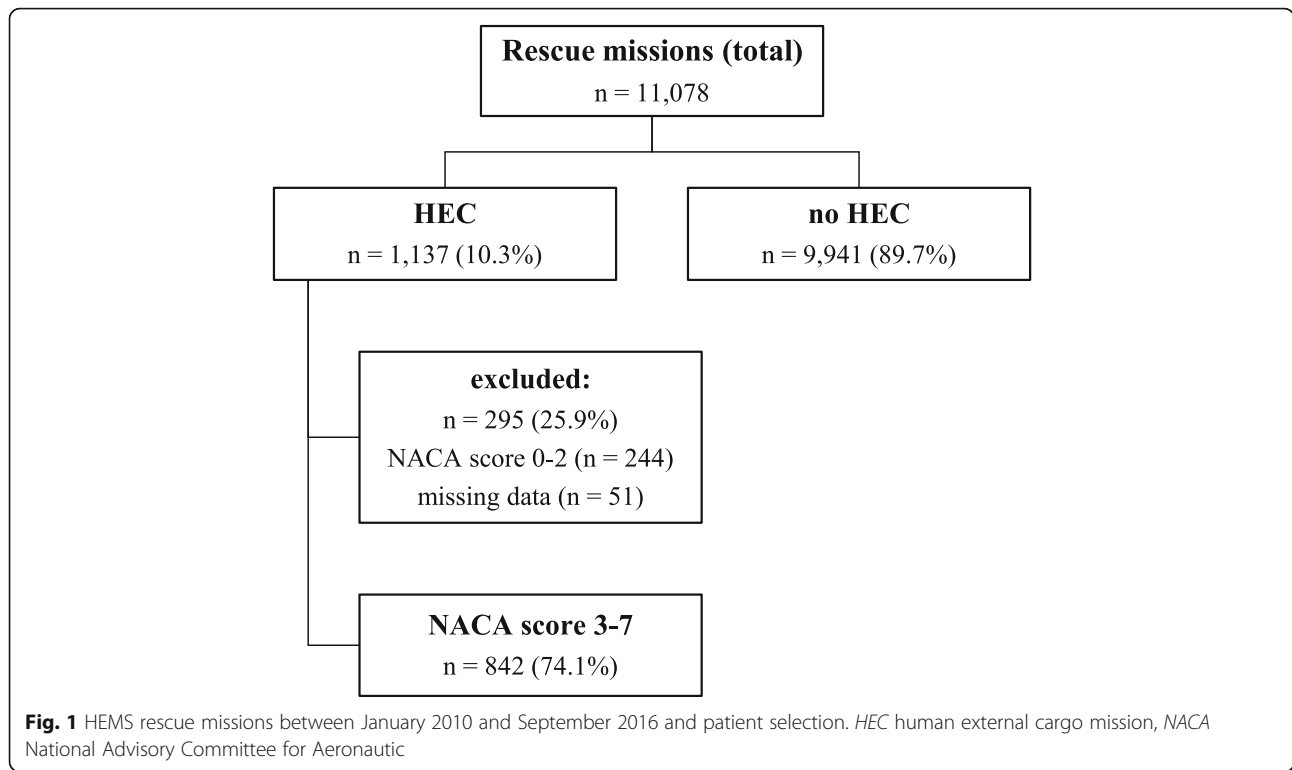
Rescue missions (total)
n = 11,078

HEC
n = 1,137 (10.3%)

no HEC
n = 9,941 (89.7%)

excluded:
n = 295 (25.9%)
NACA score 0-2 (n = 244)
missing data (n = 51)

NACA score 3-7
n = 842 (74.1%)

Fig. 1 HEMS rescue missions between January 2010 and September 2016 and patient selection. HEC human external cargo mission, NACA National Advisory Committee for Aeronautic